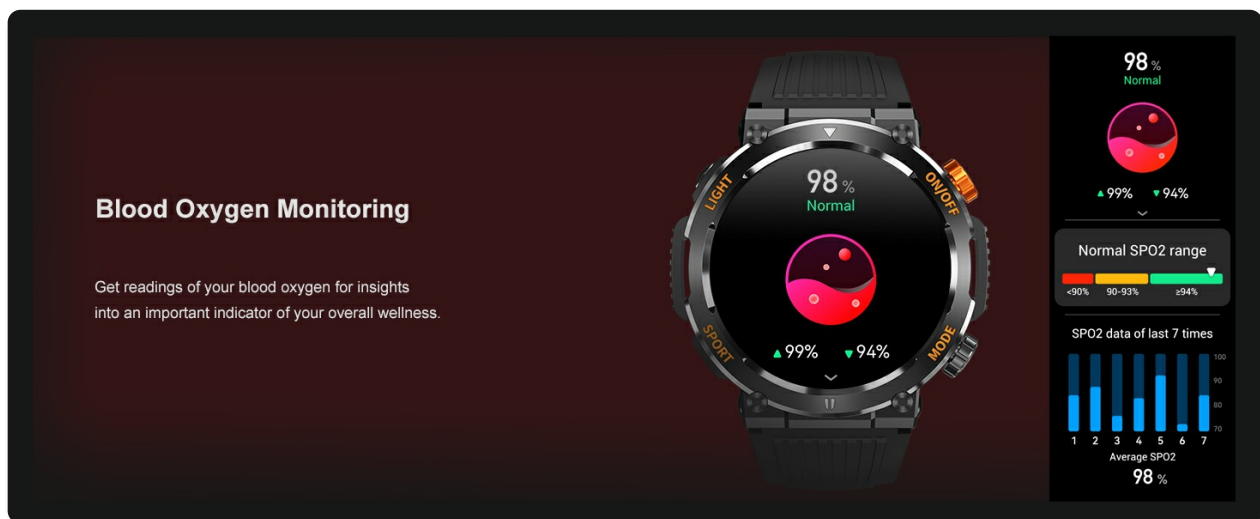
Blood Oxygen Monitoring

Get readings of your blood oxygen for insights into an important indicator of your overall wellness.

LIGHT

ON/OFF

SPORT

MODE

98 %
Normal

▲99% ▼94%

98 %
Normal

▲99% ▼94%

Normal SPO2 range

<90% 90-93% ≥94%

SPO2 data of last 7 times

100
90
80
70

1 2 3 4 5 6 7

Average SPO2
98 %